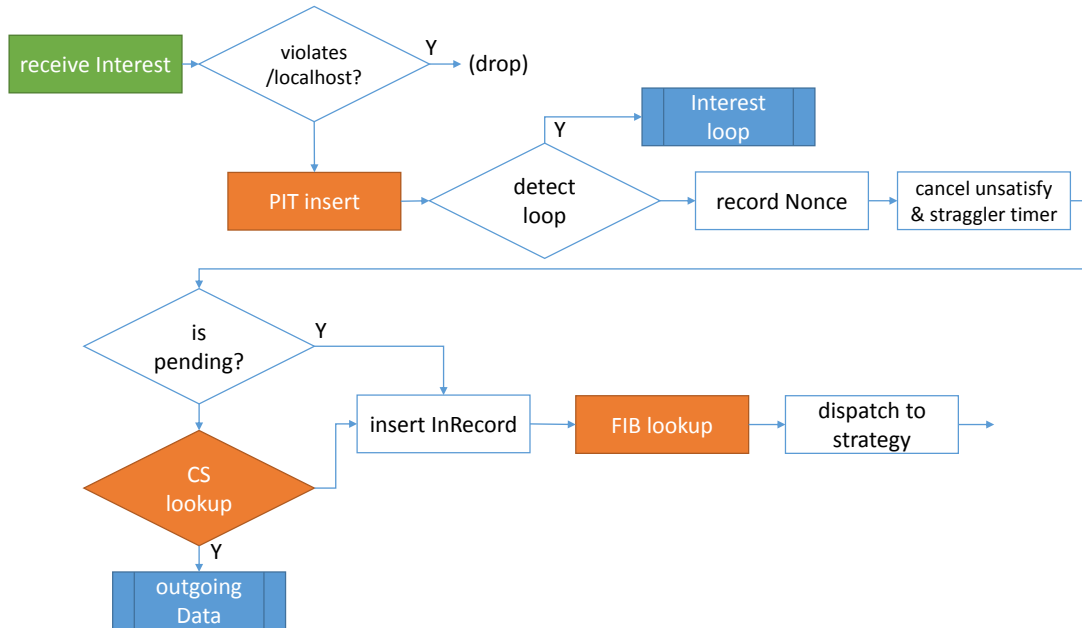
receive Interest

violates /localhost?

Y

(drop)

Interest loop

Y

PIT insert

detect loop

record Nonce

cancel unsatisfy & straggler timer

is pending?

Y

insert InRecord

FIB lookup

dispatch to strategy

CS lookup

Y

outgoing Data